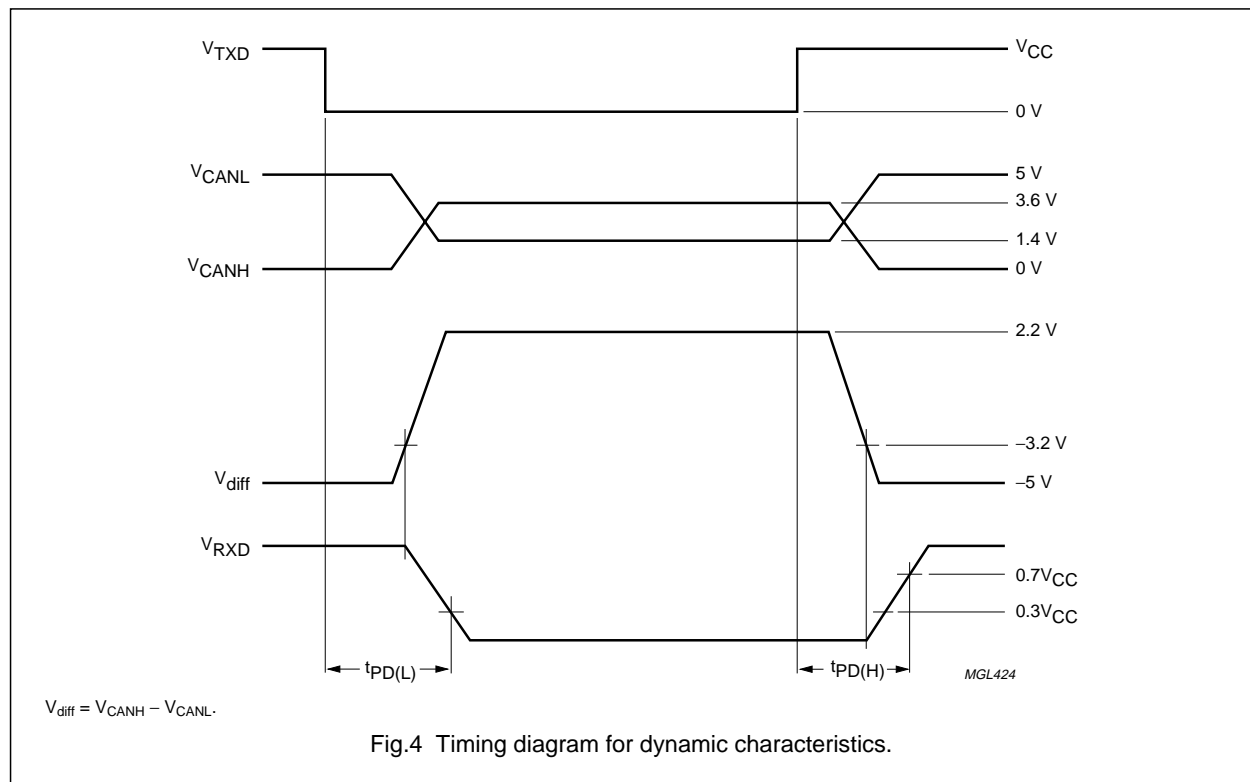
$V_{TXD}$

$V_{CC}$

0 V

$V_{CANL}$

5 V

3.6 V

1.4 V

$V_{CANH}$

0 V

2.2 V

−3.2 V

$V_{diff}$

−5 V

$V_{RXD}$

$0.7V_{CC}$

$0.3V_{CC}$

$t_{PD(L)}$

$t_{PD(H)}$

MGL424

$V_{diff} = V_{CANH} - V_{CANL}$.

Fig.4 Timing diagram for dynamic characteristics.